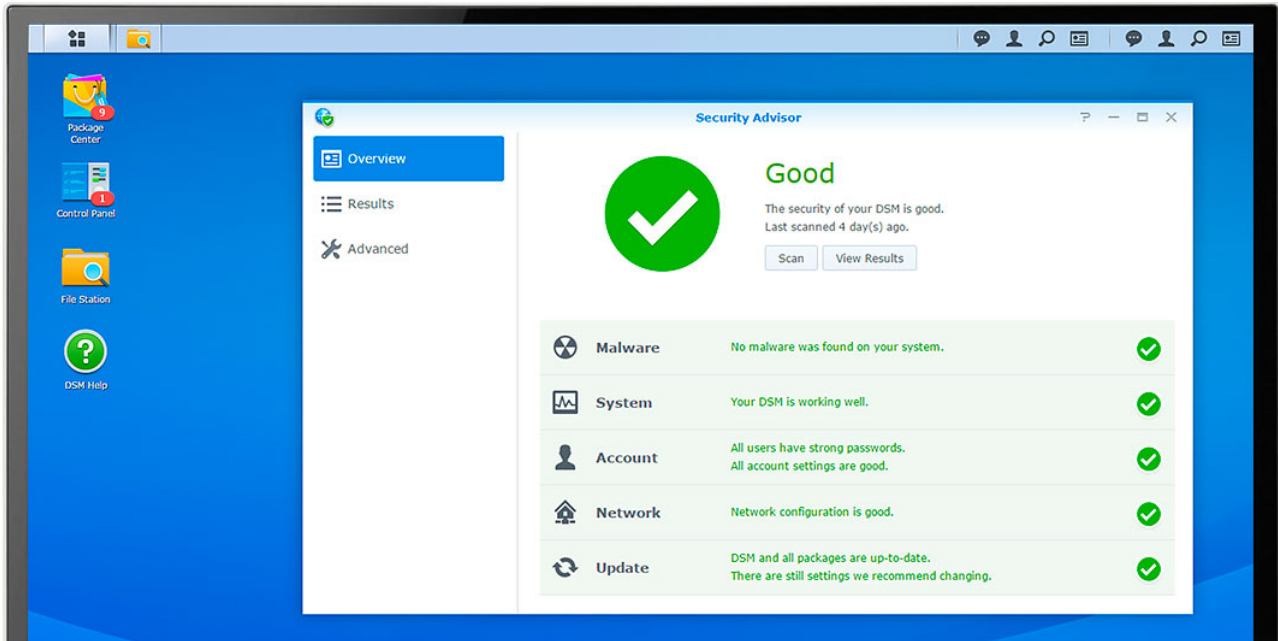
9
Package Center

1
Control Panel

File Station

DSM Help

Security Advisor

Overview

Results

Advanced

Good

The security of your DSM is good.
Last scanned 4 day(s) ago.

Scan

View Results

| | | |
|---|---|---|
| Malware | No malware was found on your system. | |
| System | Your DSM is working well. | |
| Account | All users have strong passwords.<br>All account settings are good. | |
| Network | Network configuration is good. | |
| Update | DSM and all packages are up-to-date.<br>There are still settings we recommend changing. | |